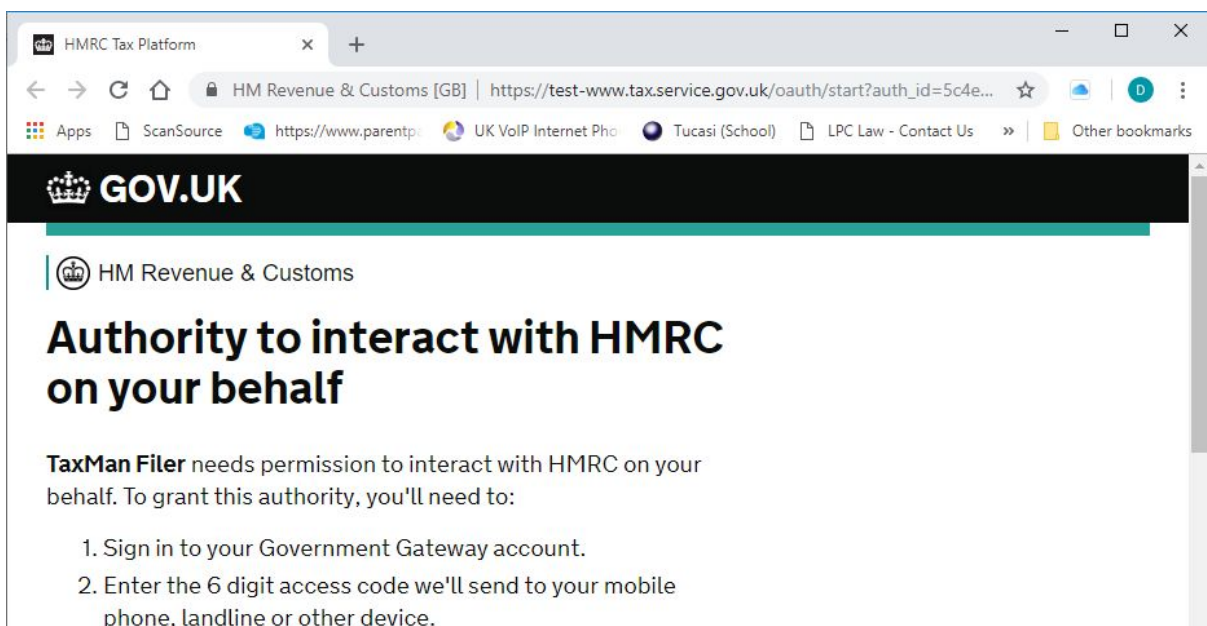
HMRC Tax Platform ×
+

HM Revenue & Customs [GB] | https://test-www.tax.service.gov.uk/oauth/start?auth_id=5c4e...

D

Apps ScanSource https://www.parentp UK VoIP Internet Pho Tucasi (School) LPC Law - Contact Us » Other bookmarks

GOV.UK

HM Revenue & Customs

# Authority to interact with HMRC on your behalf

**TaxMan Filer** needs permission to interact with HMRC on your behalf. To grant this authority, you'll need to:

1. Sign in to your Government Gateway account.
2. Enter the 6 digit access code we'll send to your mobile phone, landline or other device.